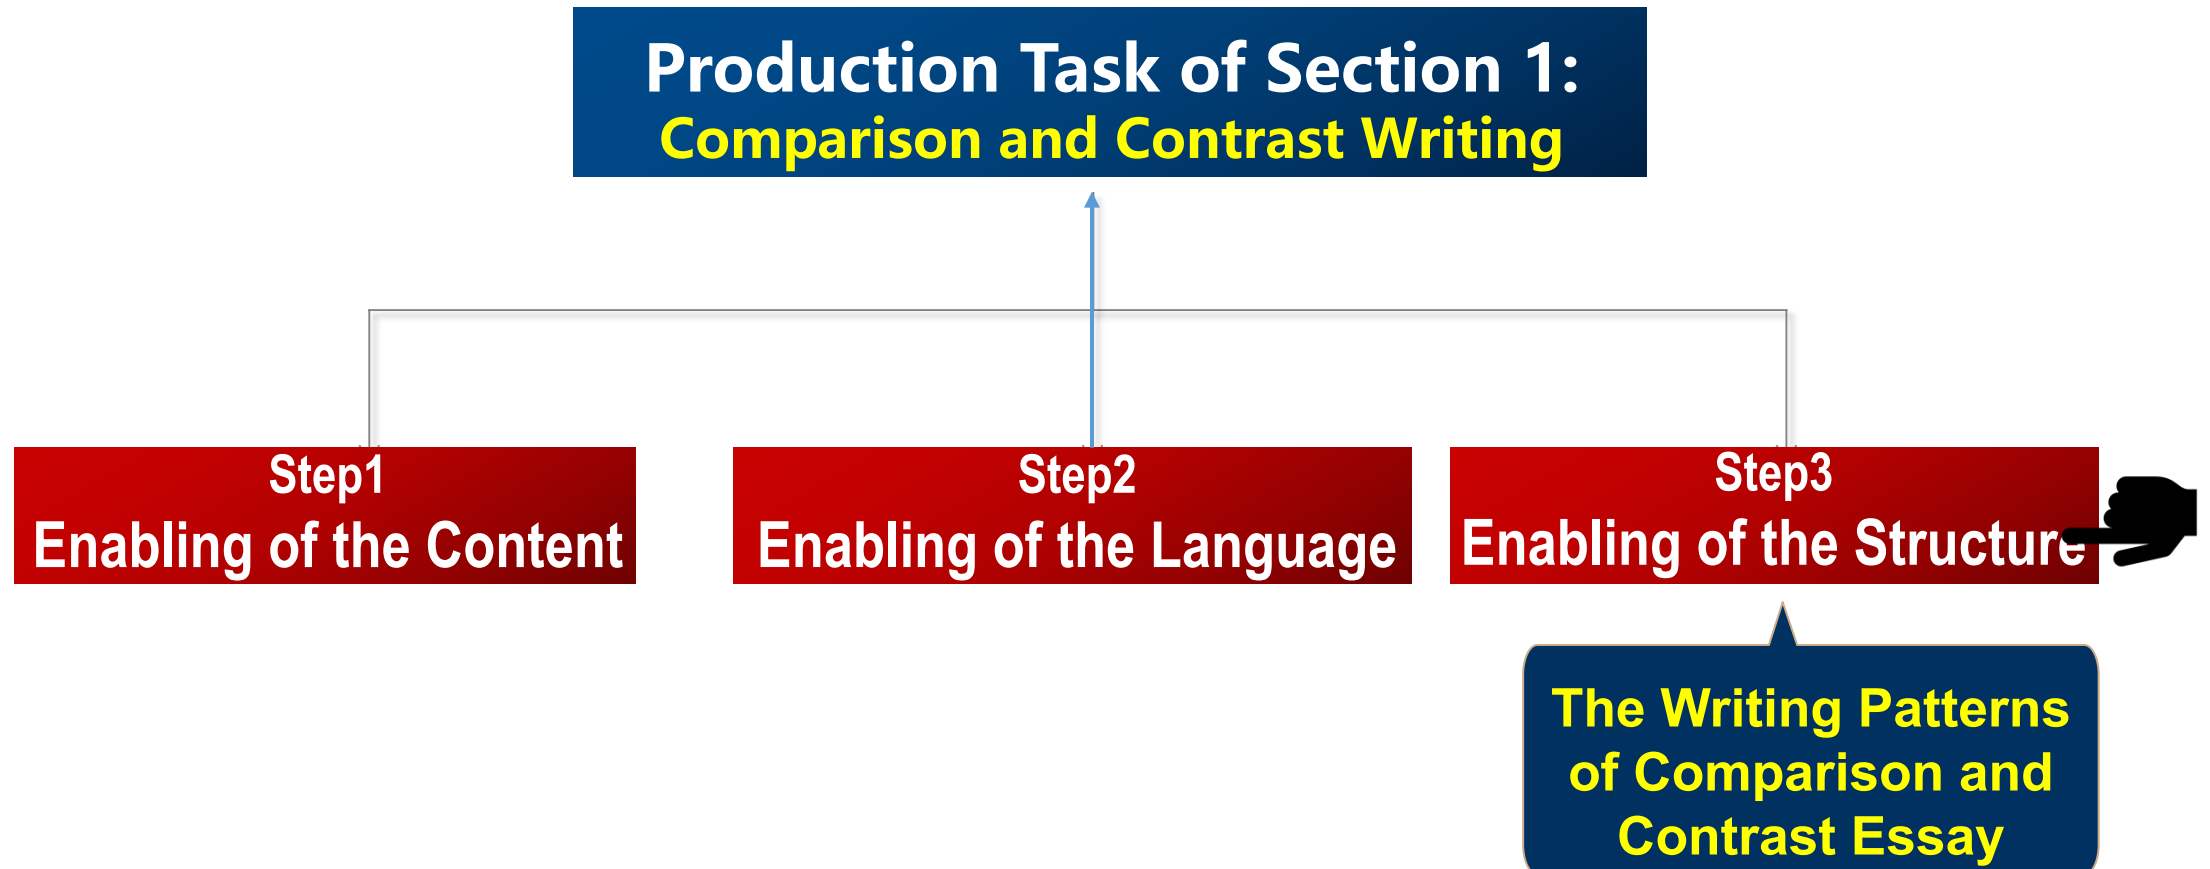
Production Task of Section 1:
Comparison and Contrast Writing

Step1
Enabling of the Content

Step2
Enabling of the Language

Step3
Enabling of the Structure

The Writing Patterns of Comparison and Contrast Essay